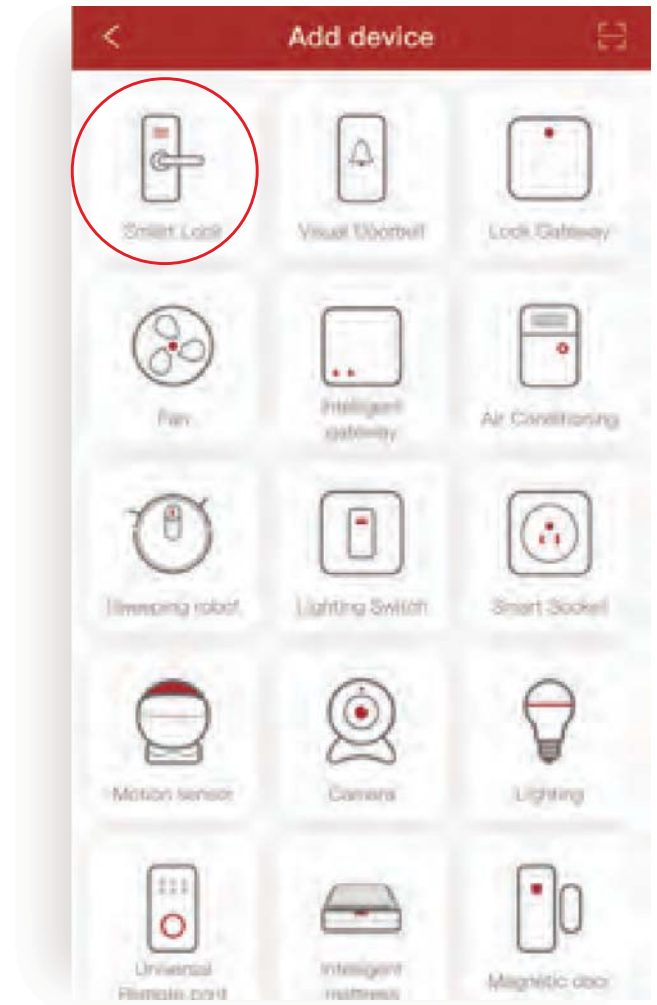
Add device

Smart Lock

Visual Doorbell

Lock Gateway

Fan

Intelligent gateway

Air Conditioning

Sweeping robot

Lighting Switch

Smart Socket

Motion sensor

Camera

Lighting

Universal Remote card

Intelligent mattress

Magnetic door